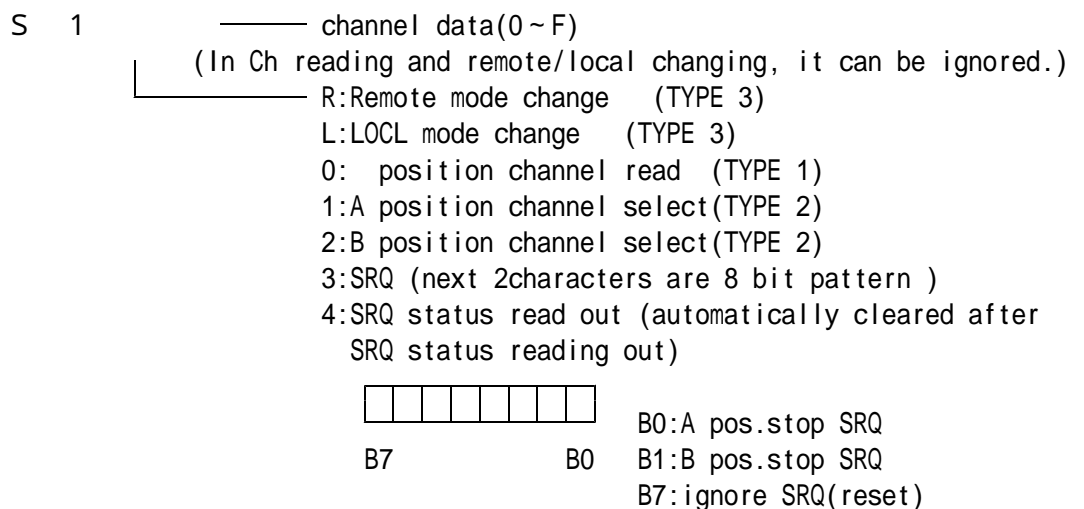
S 1 channel data(0 ~ F)

(In Ch reading and remote/local changing, it can be ignored.)

R:Remote mode change (TYPE 3)
L:LOCL mode change (TYPE 3)
0: position channel read (TYPE 1)
1:A position channel select(TYPE 2)
2:B position channel select(TYPE 2)
3:SRQ (next 2characters are 8 bit pattern )
4:SRQ status read out (automatically cleared after SRQ status reading out)

B7 B0

B0:A pos.stop SRQ
B1:B pos.stop SRQ
B7:ignore SRQ(reset)